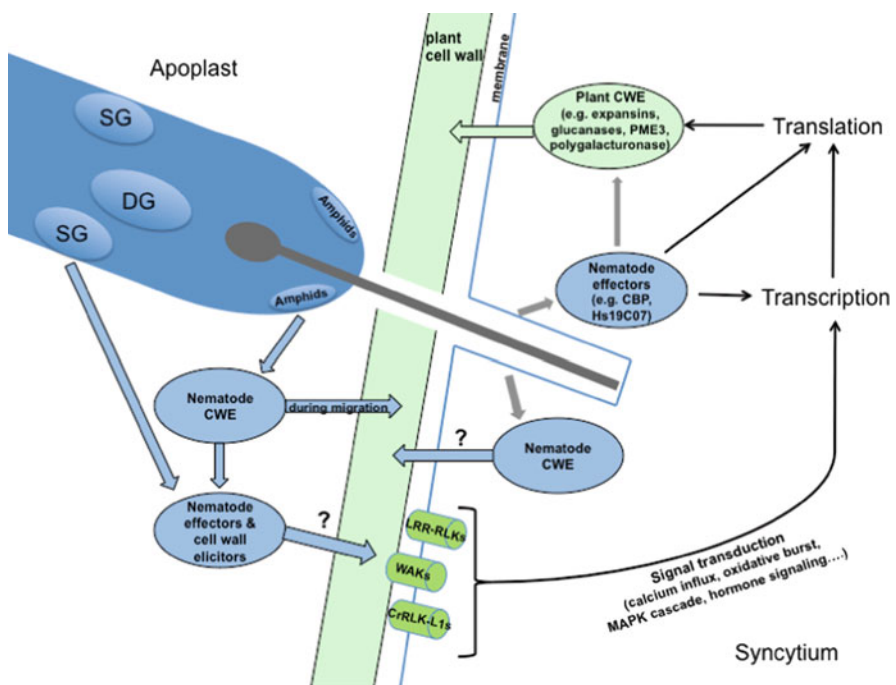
Apoplast

plant cell wall

membrane

SG

DG

SG

Amphids

Amphids

Plant CWE (e.g. expansins, glucanases, PME3, polygalacturonase)

Translation

Nematode effectors (e.g. CBP, Hs19C07)

Transcription

Nematode CWE

during migration

?

Nematode CWE

Nematode effectors & cell wall elicitors

?

LRR-RLKs

WAKs

CrRLK-L1s

Signal transduction (calcium influx, oxidative burst, MAPK cascade, hormone signaling…)

Syncytium